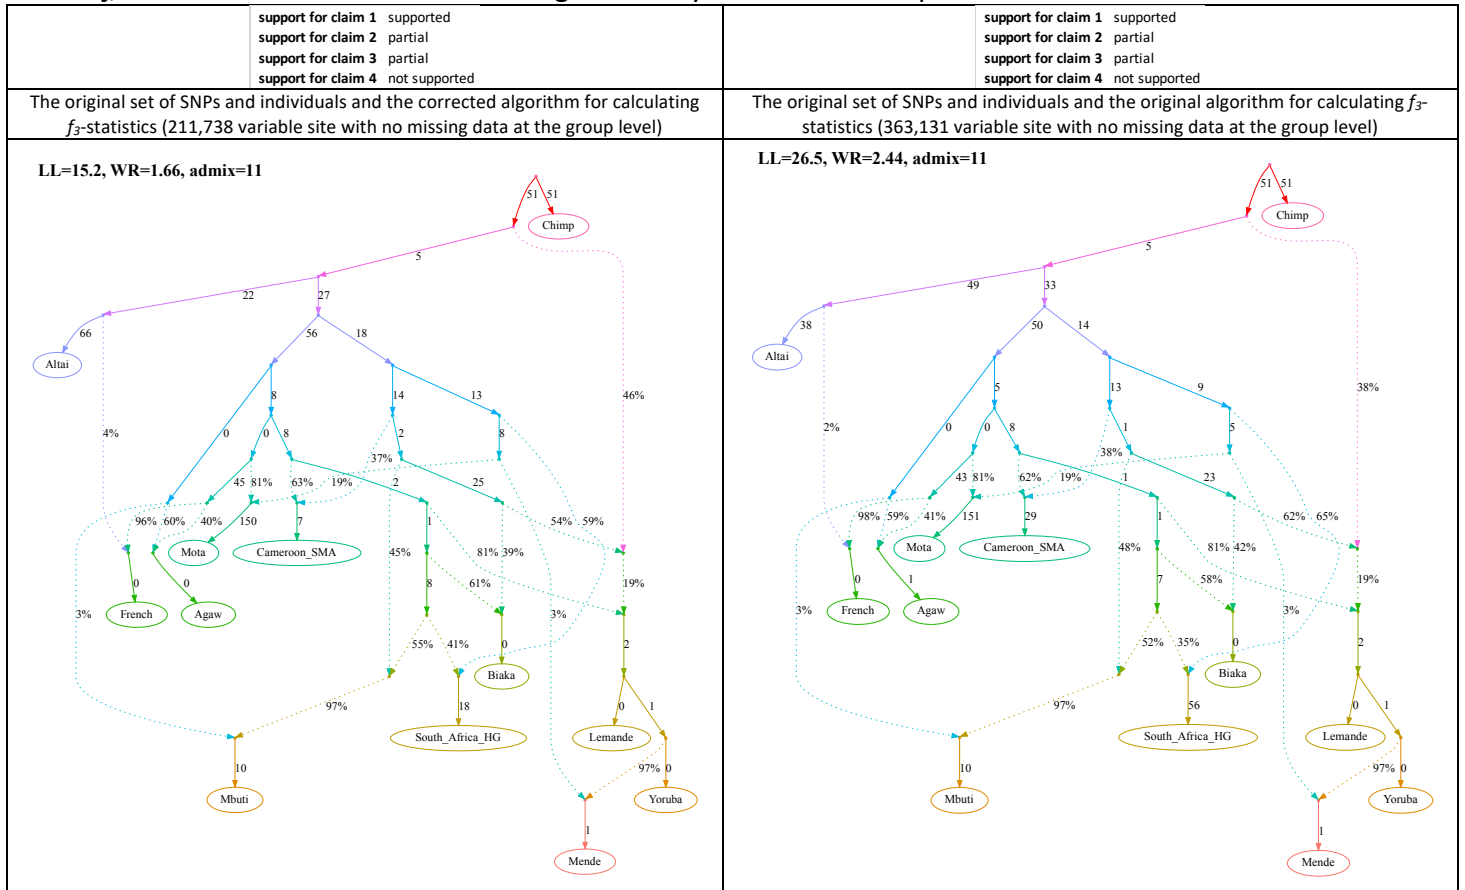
| support for claim 1 supported<br>support for claim 2 partial<br>support for claim 3 partial<br>support for claim 4 not supported | support for claim 1 supported<br>support for claim 2 partial<br>support for claim 3 partial<br>support for claim 4 not supported |
|---|---|
| The original set of SNPs and individuals and the corrected algorithm for calculating $f_3$-statistics (211,738 variable site with no missing data at the group level) | The original set of SNPs and individuals and the original algorithm for calculating $f_3$-statistics (363,131 variable site with no missing data at the group level) |

LL=15.2, WR=1.66, admix=11

51 51 Chimp 5 22 27 66 Altai 56 18 8 14 13 46% 4% 0 0 8 2 8 37% 45 81% 63% 19% 2 25 96% 60% 40% 150 7 1 54% 59% Mota Cameroon_SMA 45% 81% 39% 0 0 8 19% 3% French Agaw 61% 3% 55% 41% 0 2 Biaka 97% 18 0 1 South_Africa_HG Lemande 10 97% 0 Mbuti Yoruba 1 Mende

LL=26.5, WR=2.44, admix=11

51 51 Chimp 5 49 33 38 Altai 50 14 5 13 9 38% 2% 0 0 8 1 5 38% 43 81% 62% 19% 1 23 98% 59% 41% 151 29 1 62% 65% Mota Cameroon_SMA 48% 81% 42% 0 1 7 58% 19% 3% French Agaw 3% 52% 35% 0 2 Biaka 97% 56 0 1 South_Africa_HG Lemande 10 97% 0 Mbuti Yoruba 1 Mende